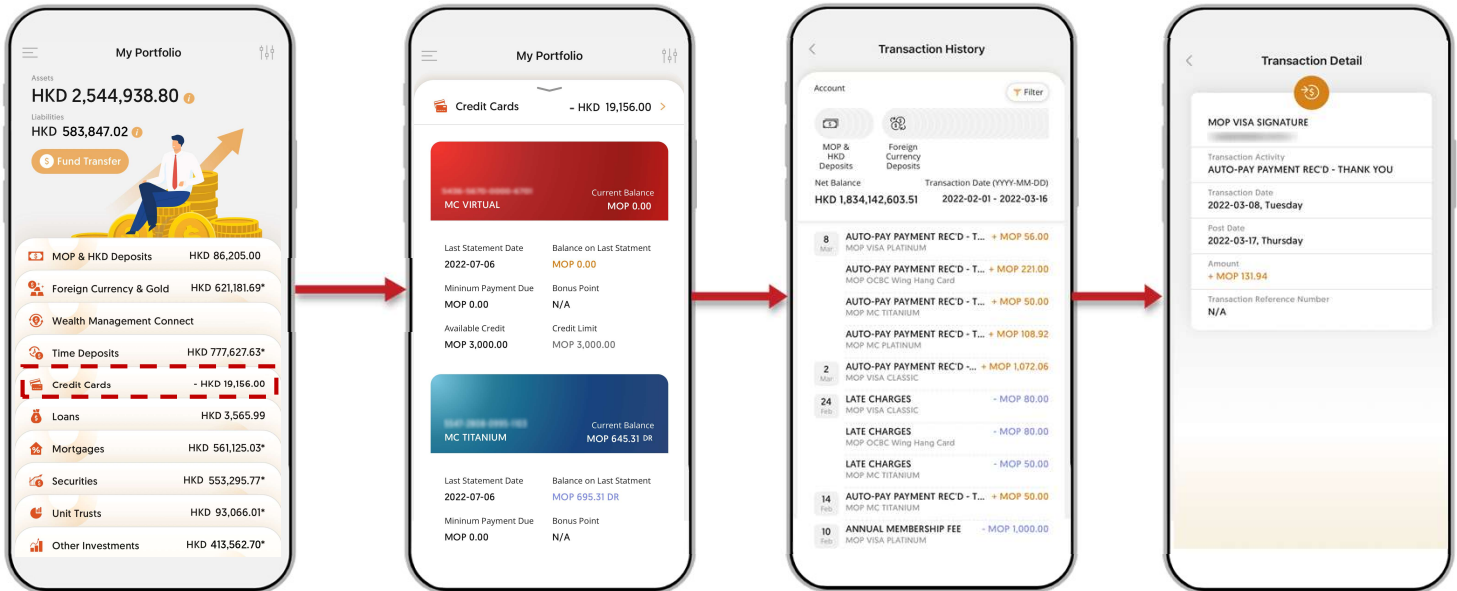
My Portfolio

Assets
HKD 2,544,938.80

Liabilities
HKD 583,847.02

Fund Transfer

MOP & HKD Deposits HKD 86,205.00
Foreign Currency & Gold HKD 621,181.69*
Wealth Management Connect
Time Deposits HKD 777,627.63*
Credit Cards - HKD 19,156.00
Loans HKD 3,565.99
Mortgages HKD 561,125.03*
Securities HKD 553,295.77*
Unit Trusts HKD 93,066.01*
Other Investments HKD 413,562.70*

My Portfolio

Credit Cards - HKD 19,156.00

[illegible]
Current Balance
MC VIRTUAL MOP 0.00

Last Statement Date
2022-07-06
Balance on Last Statment
MOP 0.00
Minimum Payment Due
MOP 0.00
Bonus Point
N/A
Available Credit
MOP 3,000.00
Credit Limit
MOP 3,000.00

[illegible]
Current Balance
MC TITANIUM MOP 645.31 DR

Last Statement Date
2022-07-06
Balance on Last Statment
MOP 695.31 DR
Minimum Payment Due
MOP 0.00
Bonus Point
N/A

Transaction History

Account
Filter

MOP & HKD Deposits
Foreign Currency Deposits

Net Balance
HKD 1,834,142,603.51
Transaction Date (YYYY-MM-DD)
2022-02-01 - 2022-03-16

8 Mar
AUTO-PAY PAYMENT REC'D - T... + MOP 56.00
MOP VISA PLATINUM
AUTO-PAY PAYMENT REC'D - T... + MOP 221.00
MOP OCBC Wing Hang Card
AUTO-PAY PAYMENT REC'D - T... + MOP 50.00
MOP MC TITANIUM
AUTO-PAY PAYMENT REC'D - T... + MOP 108.92
MOP MC PLATINUM
2 Mar
AUTO-PAY PAYMENT REC'D -... + MOP 1,072.06
MOP VISA CLASSIC
24 Feb
LATE CHARGES - MOP 80.00
MOP VISA CLASSIC
LATE CHARGES - MOP 80.00
MOP OCBC Wing Hang Card
LATE CHARGES - MOP 50.00
MOP MC TITANIUM
14 Feb
AUTO-PAY PAYMENT REC'D - T... + MOP 50.00
MOP MC TITANIUM
10 Feb
ANNUAL MEMBERSHIP FEE - MOP 1,000.00
MOP VISA PLATINUM

Transaction Detail

MOP VISA SIGNATURE
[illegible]
Transaction Activity
AUTO-PAY PAYMENT REC'D - THANK YOU
Transaction Date
2022-03-08, Tuesday
Post Date
2022-03-17, Thursday
Amount
+ MOP 131.94
Transaction Reference Number
N/A